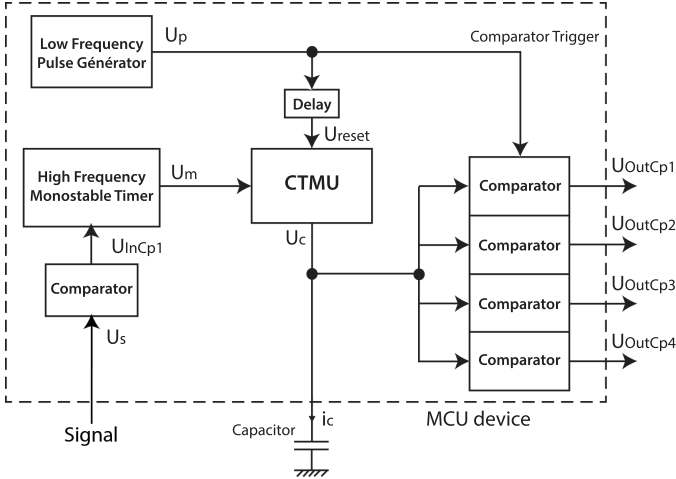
Low Frequency Pulse Générator

$U_p$

Comparator Trigger

Delay

$U_{reset}$

High Frequency Monostable Timer

$U_m$

CTMU

$U_c$

$U_{InCp1}$

Comparator

$U_s$

Comparator

$U_{OutCp1}$

Comparator

$U_{OutCp2}$

Comparator

$U_{OutCp3}$

Comparator

$U_{OutCp4}$

Signal

Capacitor

$i_c$

MCU device